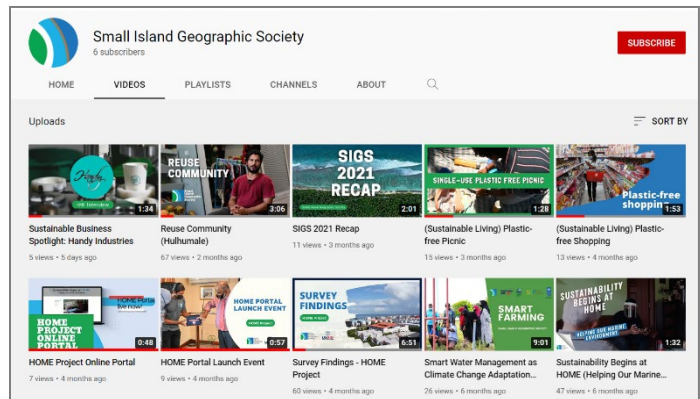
Small Island Geographic Society
6 subscribers

SUBSCRIBE

HOME VIDEOS PLAYLISTS CHANNELS ABOUT

Uploads

SORT BY

1:34
Sustainable Business Spotlight: Handy Industries
5 views • 5 days ago

REUSE COMMUNITY
3:06
Reuse Community (Hulhumale)
67 views • 2 months ago

SIGS 2021 RECAP
2:01
SIGS 2021 Recap
11 views • 3 months ago

SINGLE-USE PLASTIC FREE PICNIC
1:28
(Sustainable Living) Plastic-free Picnic
15 views • 3 months ago

Plastic-free shopping
1:53
(Sustainable Living) Plastic-free Shopping
13 views • 4 months ago

HOME PROJECT ONLINE PORTAL
0:48
HOME Project Online Portal
7 views • 4 months ago

HOME PORTAL LAUNCH EVENT
0:57
HOME Portal Launch Event
9 views • 4 months ago

SURVEY FINDINGS
6:51
Survey Findings - HOME Project
60 views • 4 months ago

SMART FARMING
9:01
Smart Water Management as Climate Change Adaptation...
26 views • 6 months ago

SUSTAINABILITY BEGINS AT HOME
1:32
Sustainability Begins at HOME (Helping Our Marine...
47 views • 6 months ago